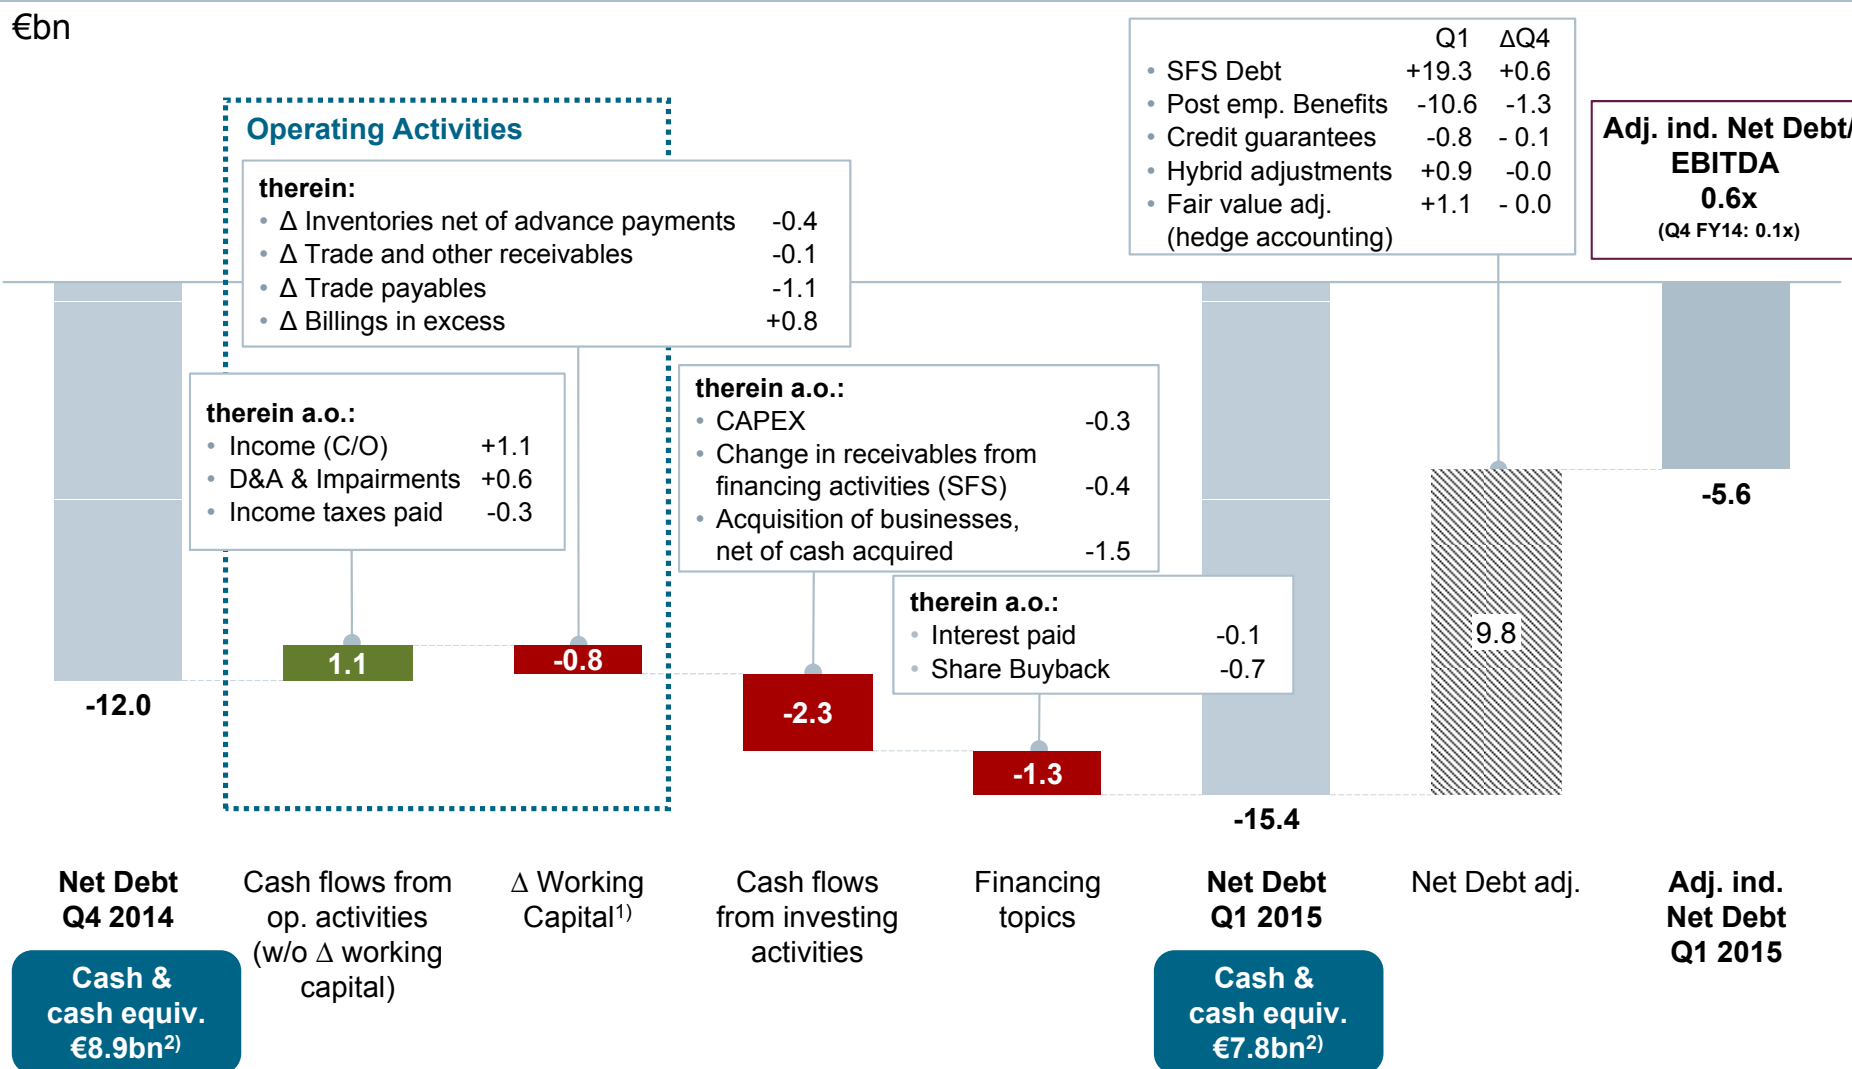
€bn

Operating Activities

therein:
• Δ Inventories net of advance payments -0.4
• Δ Trade and other receivables -0.1
• Δ Trade payables -1.1
• Δ Billings in excess +0.8

| | Q1 | ΔQ4 |
|---|---|---|
| • SFS Debt | +19.3 | +0.6 |
| • Post emp. Benefits | -10.6 | -1.3 |
| • Credit guarantees | -0.8 | - 0.1 |
| • Hybrid adjustments | +0.9 | -0.0 |
| • Fair value adj. (hedge accounting) | +1.1 | - 0.0 |

Adj. ind. Net Debt/ EBITDA 0.6x (Q4 FY14: 0.1x)

therein a.o.:
• Income (C/O) +1.1
• D&A & Impairments +0.6
• Income taxes paid -0.3

therein a.o.:
• CAPEX -0.3
• Change in receivables from financing activities (SFS) -0.4
• Acquisition of businesses, net of cash acquired -1.5

therein a.o.:
• Interest paid -0.1
• Share Buyback -0.7

-12.0

1.1

-0.8

-2.3

-1.3

-15.4

9.8

-5.6

Net Debt Q4 2014

Cash flows from op. activities (w/o Δ working capital)

Δ Working Capital$^{1)}$

Cash flows from investing activities

Financing topics

Net Debt Q1 2015

Net Debt adj.

Adj. ind. Net Debt Q1 2015

Cash & cash equiv. €8.9bn$^{2)}$

Cash & cash equiv. €7.8bn$^{2)}$